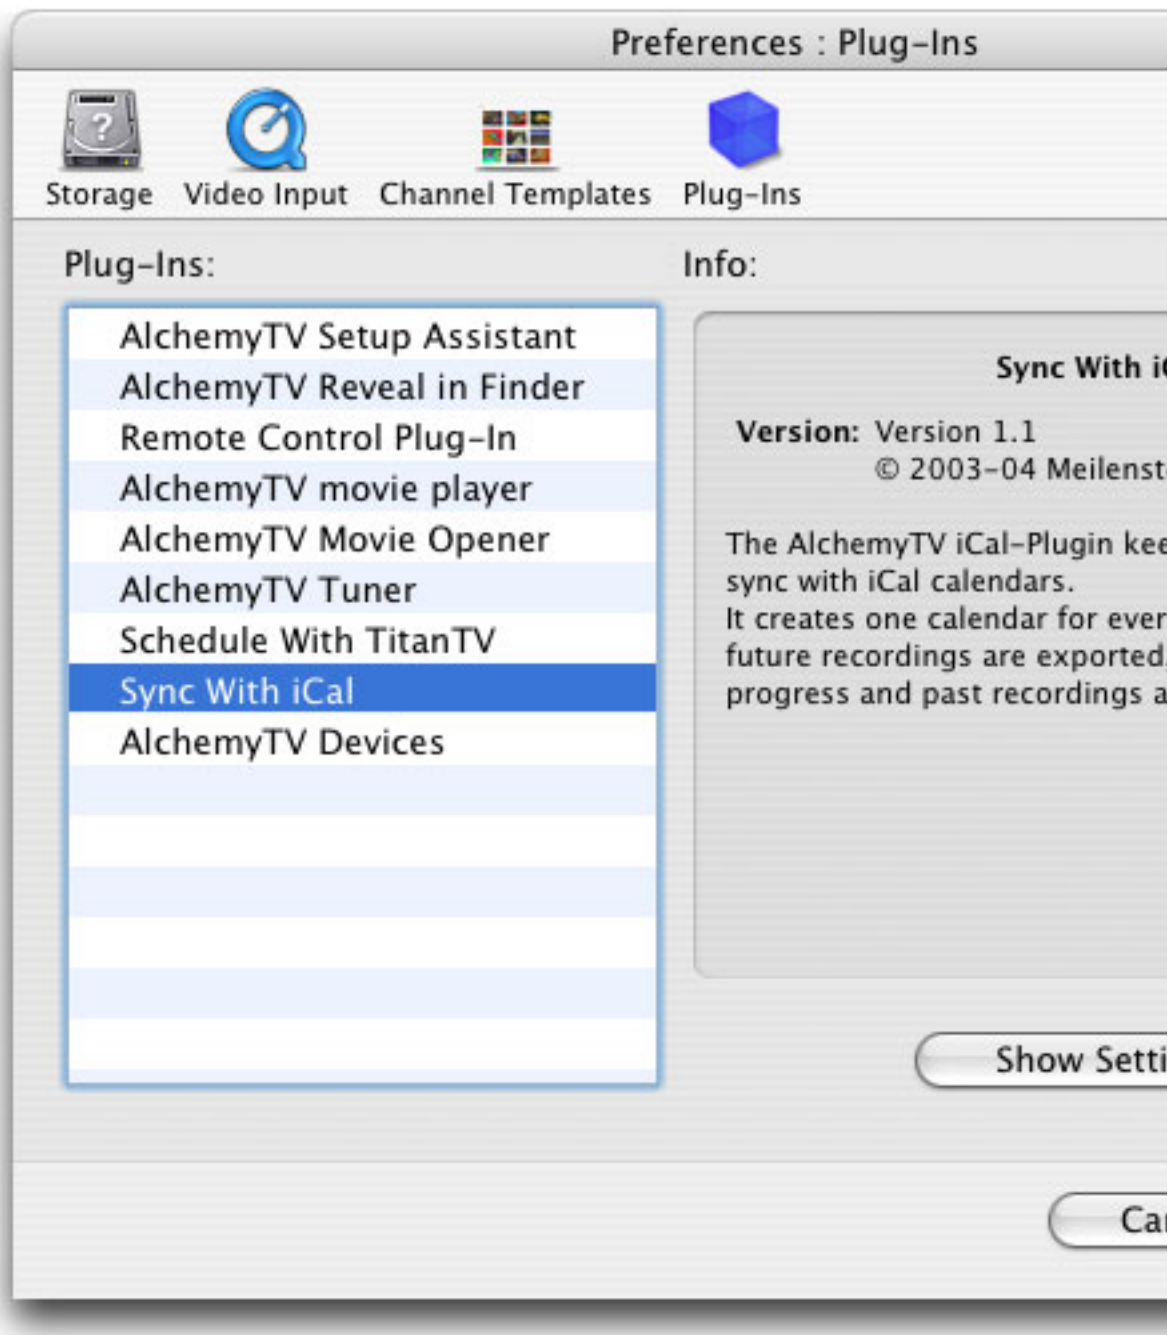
Preferences : Plug-Ins

Storage Video Input Channel Templates Plug-Ins

Plug-Ins:

AlchemyTV Setup Assistant
AlchemyTV Reveal in Finder
Remote Control Plug-In
AlchemyTV movie player
AlchemyTV Movie Opener
AlchemyTV Tuner
Schedule With TitanTV
Sync With iCal
AlchemyTV Devices

Info:

Sync With i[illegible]

Version: Version 1.1
© 2003-04 Meilenst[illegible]

The AlchemyTV iCal-Plugin kee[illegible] sync with iCal calendars.
It creates one calendar for ever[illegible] future recordings are exported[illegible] progress and past recordings a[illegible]

Show Setti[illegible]

Ca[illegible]